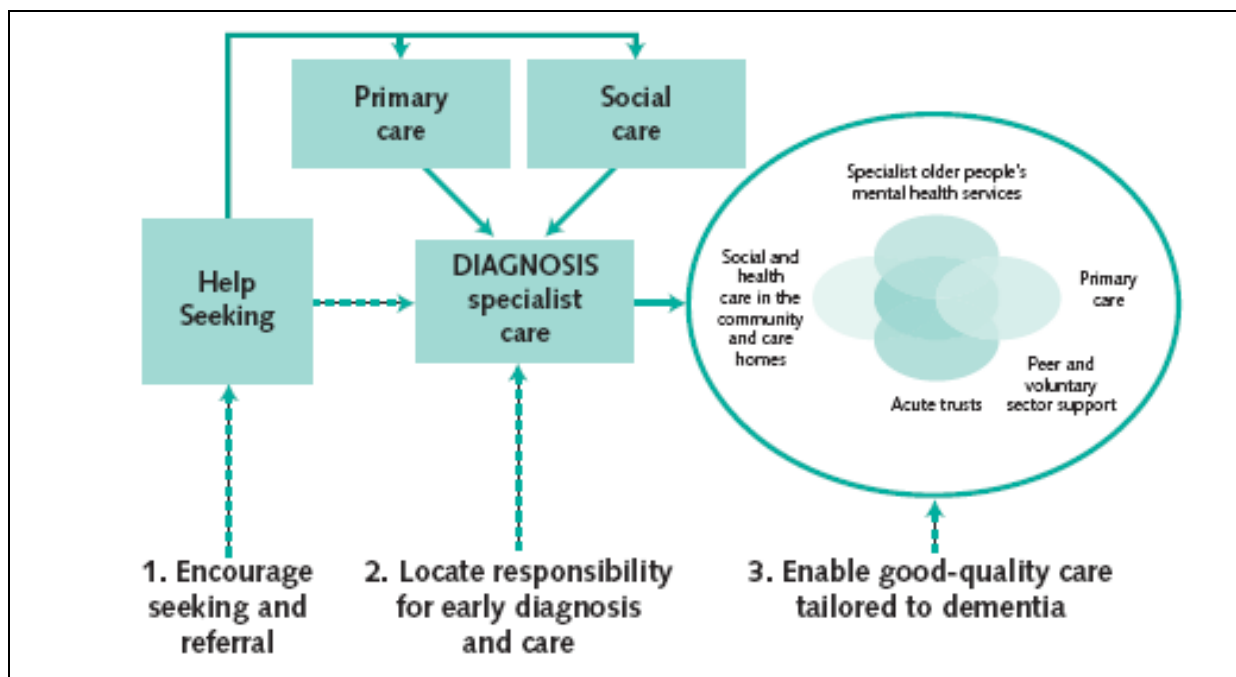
Primary care

Social care

Help Seeking

DIAGNOSIS specialist care

Specialist older people's mental health services

Social and health care in the community and care homes

Primary care

Peer and voluntary sector support

Acute trusts

1. Encourage seeking and referral

2. Locate responsibility for early diagnosis and care

3. Enable good-quality care tailored to dementia